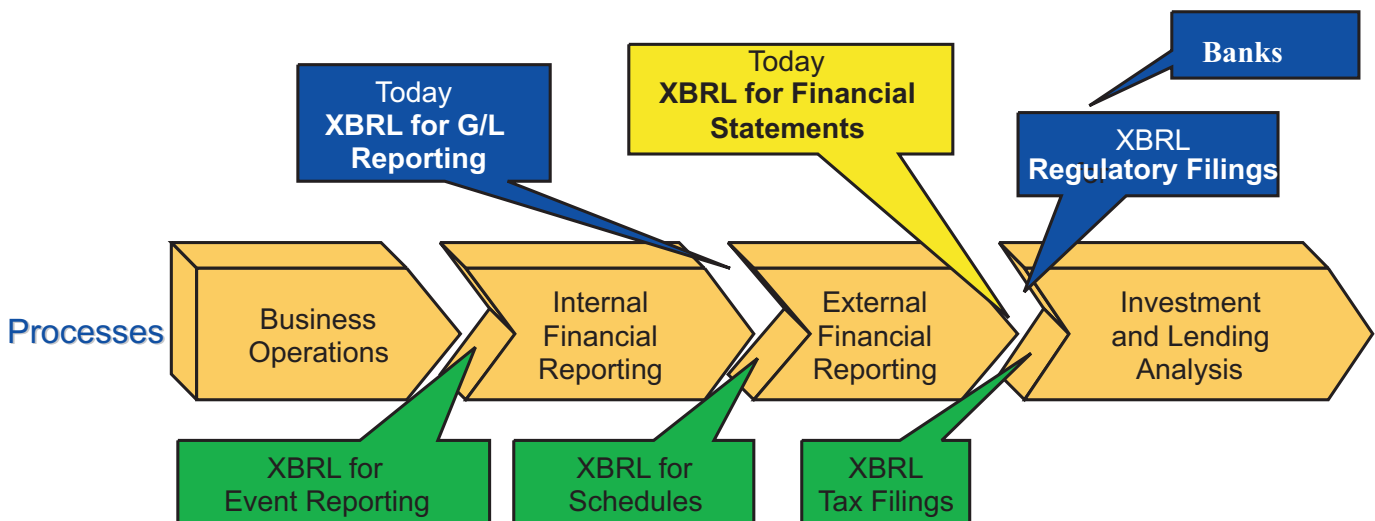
Banks

Today
XBRL for G/L Reporting

Today
XBRL for Financial Statements

XBRL
Regulatory Filings

Processes

Business Operations

Internal Financial Reporting

External Financial Reporting

Investment and Lending Analysis

XBRL for Event Reporting

XBRL for Schedules

XBRL Tax Filings